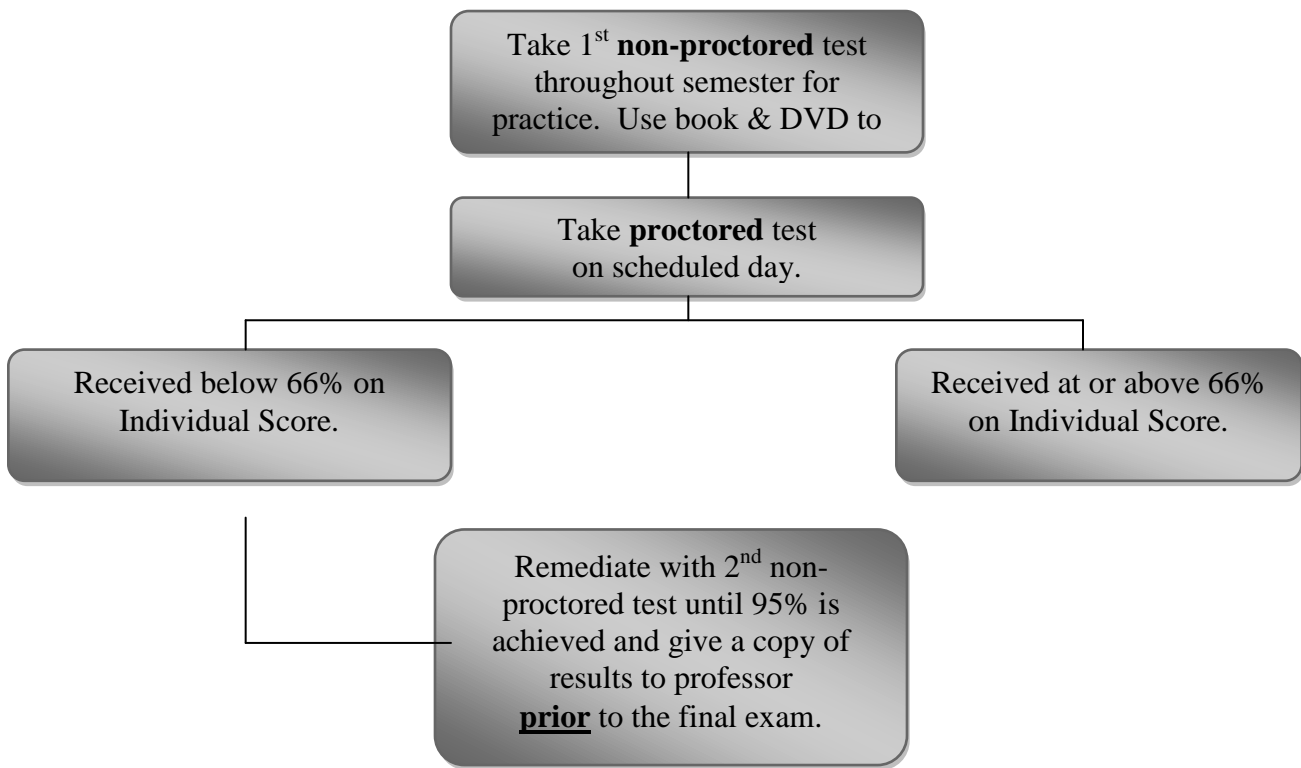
Take 1st non-proctored test throughout semester for practice. Use book & DVD to

Take proctored test on scheduled day.

Received below 66% on Individual Score.

Received at or above 66% on Individual Score.

Remediate with 2nd non-proctored test until 95% is achieved and give a copy of results to professor prior to the final exam.